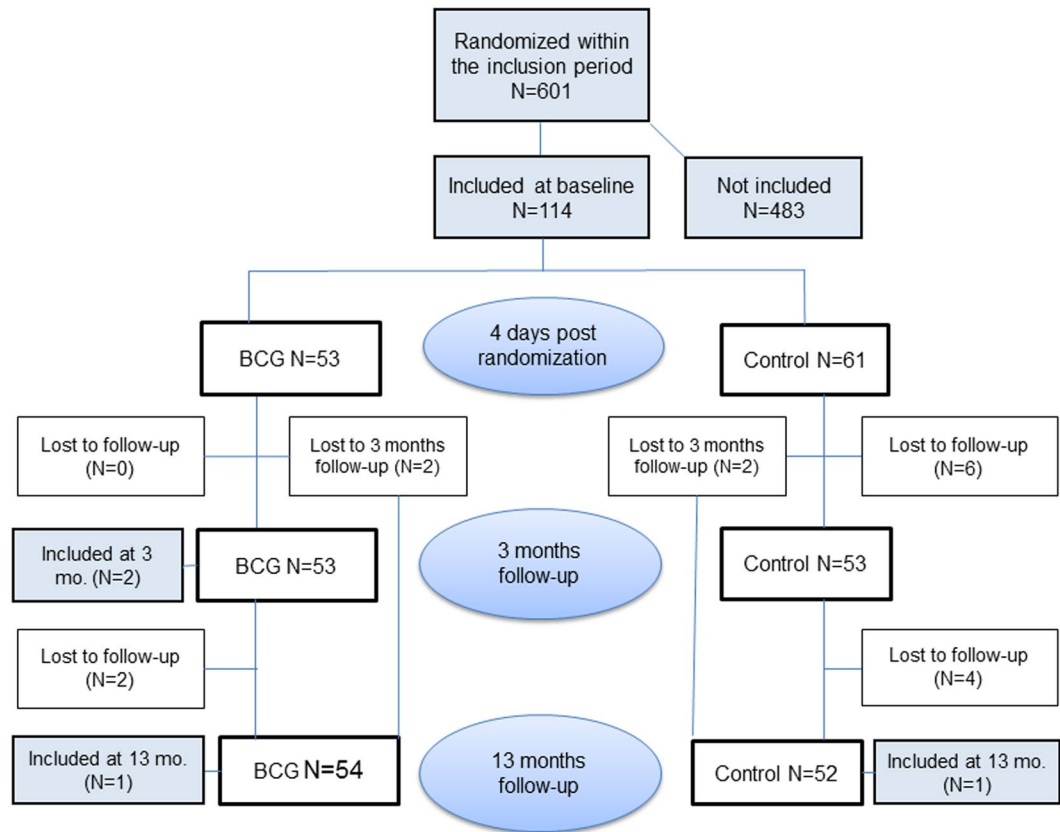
Randomized within the inclusion period N=601

Included at baseline N=114

Not included N=483

BCG N=53

4 days post randomization

Control N=61

Lost to follow-up (N=0)

Lost to 3 months follow-up (N=2)

Lost to 3 months follow-up (N=2)

Lost to follow-up (N=6)

Included at 3 mo. (N=2)

BCG N=53

3 months follow-up

Control N=53

Lost to follow-up (N=2)

Lost to follow-up (N=4)

Included at 13 mo. (N=1)

BCG N=54

13 months follow-up

Control N=52

Included at 13 mo. (N=1)